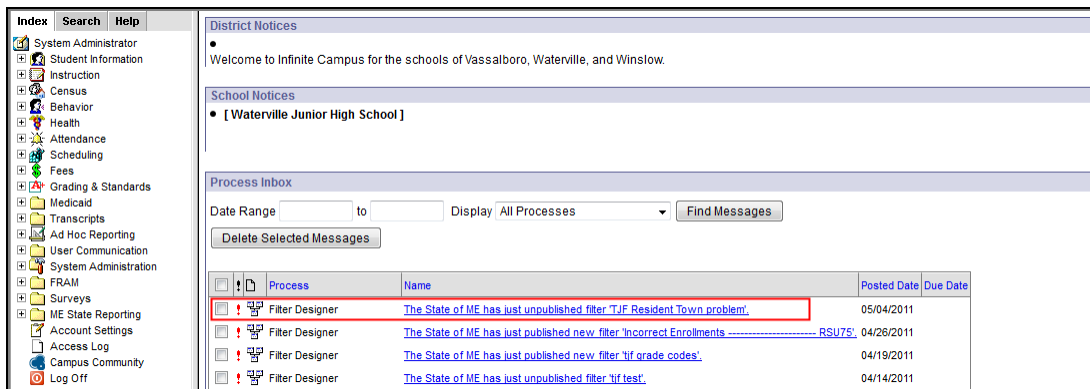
Index Search Help

System Administrator
Student Information
Instruction
Census
Behavior
Health
Attendance
Scheduling
Fees
Grading & Standards
Medicaid
Transcripts
Ad Hoc Reporting
User Communication
System Administration
FRAM
Surveys
ME State Reporting
Account Settings
Access Log
Campus Community
Log Off

District Notices

•
Welcome to Infinite Campus for the schools of Vassalboro, Waterville, and Winslow.

School Notices

• [ Waterville Junior High School ]

Process Inbox

Date Range [ ] to [ ] Display All Processes Find Messages

Delete Selected Messages

| | ! | | Process | Name | Posted Date | Due Date |
|---|---|---|---|---|---|---|
| | ! | | Filter Designer | The State of ME has just unpublished filter 'TJF Resident Town problem'. | 05/04/2011 | |
| | ! | | Filter Designer | The State of ME has just published new filter 'Incorrect Enrollments ------------------------- RSU75'. | 04/26/2011 | |
| | ! | | Filter Designer | The State of ME has just published new filter 'tjf grade codes'. | 04/19/2011 | |
| | ! | | Filter Designer | The State of ME has just unpublished filter 'tjf test'. | 04/14/2011 | |